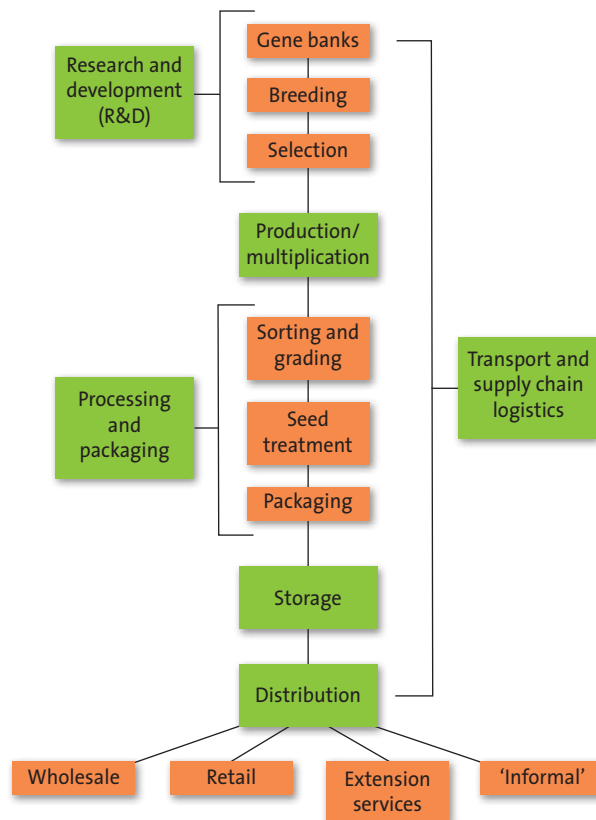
Research and development (R&D)

Gene banks

Breeding

Selection

Production/ multiplication

Processing and packaging

Sorting and grading

Seed treatment

Packaging

Transport and supply chain logistics

Storage

Distribution

Wholesale

Retail

Extension services

'Informal'